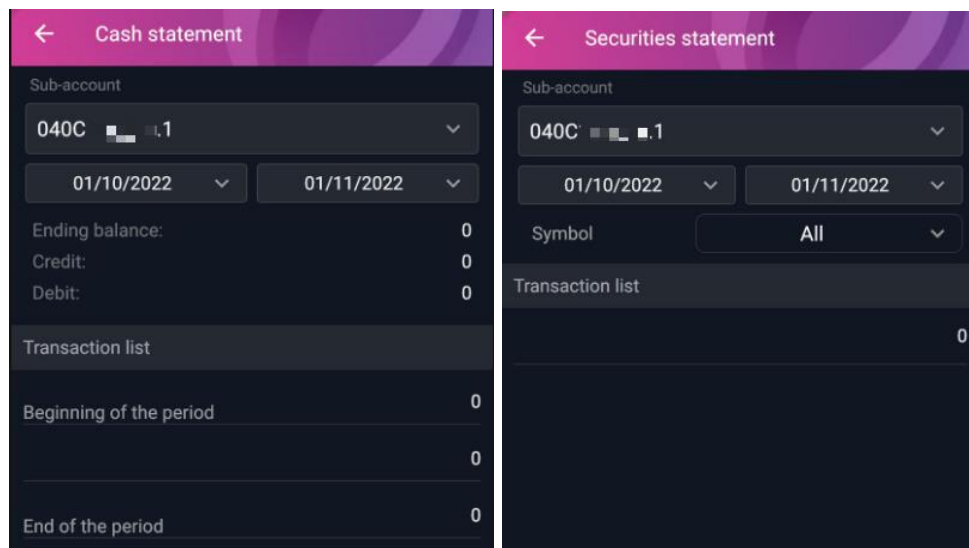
← Cash statement

Sub-account

040C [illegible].1

01/10/2022

01/11/2022

Ending balance: 0

Credit: 0

Debit: 0

Transaction list

Beginning of the period 0

0

End of the period 0

← Securities statement

Sub-account

040C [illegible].1

01/10/2022

01/11/2022

Symbol All

Transaction list

0